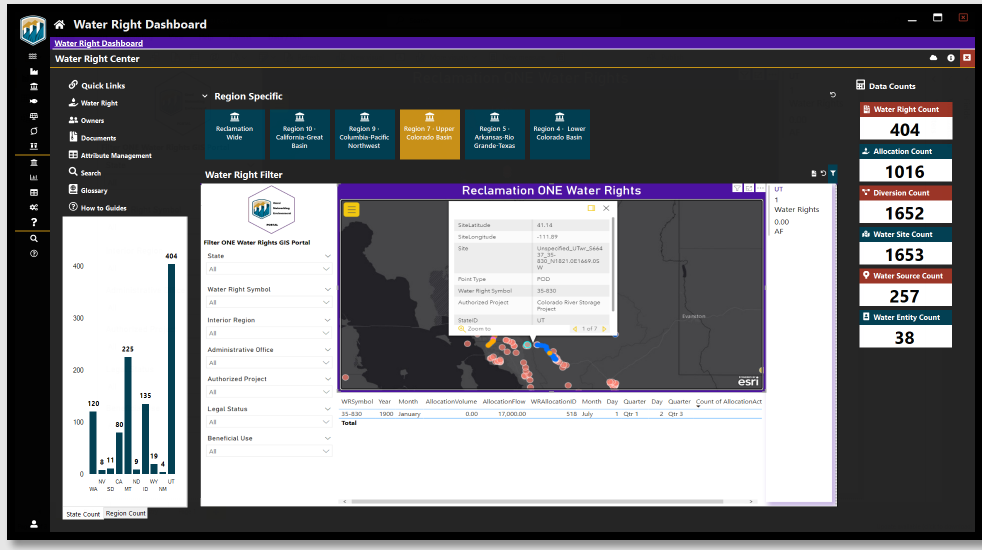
Water Right Dashboard

Water Right Dashboard

Water Right Center

Quick Links
Water Right
Owners
Documents
Attribute Management
Search
Glossary
How to Guides

| 400 | 404 |
|---|---|
| 300 | |
| 200 | 225 |
| 100 | 120, 135, 80, 19, 14, 9, 11, 8, 4 |
| 0 | |

NV SD CA MT ND ID WY NM UT
WA

State Count Region Count

Region Specific

Reclamation Wide
Region 10 - California-Great Basin
Region 9 - Columbia-Pacific Northwest
Region 7 - Upper Colorado Basin
Region 5 - Arkansas-Rio Grande-Texas
Region 4 - Lower Colorado Basin

Water Right Filter

Filter ONE Water Rights GIS Portal

State
All
Water Right Symbol
All
Interior Region
All
Administrative Office
All
Authorized Project
All
Legal Status
All
Beneficial Use
All

Reclamation ONE Water Rights

| SiteLatitude | 41.14 |
|---|---|
| SiteLongitude | -111.89 |
| Site | Unspecified_UTwr_5ee437_35-830_fd1621.0E1669.05 W |
| Point Type | POD |
| Water Right Symbol | 35-830 |
| Authorized Project | Colorado River Storage Project |
| StateID | UT |

Zoom to
1 of 7

Evanston

esri

UT
1
Water Rights
0.00
AF

| WRSymbol | Year | Month | AllocationVolume | AllocationFlow | WRAllocationID | Month | Day | Quarter | Day | Quarter | Count of AllocationAct |
|---|---|---|---|---|---|---|---|---|---|---|---|
| 35-830 | 1900 | January | 0.00 | 17,000.00 | 518 | July | 1 | Qtr 1 | 2 | Qtr 3 | |
| Total | | | | | | | | | | | |

Data Counts

Water Right Count
404
Allocation Count
1016
Diversion Count
1652
Water Site Count
1653
Water Source Count
257
Water Entity Count
38